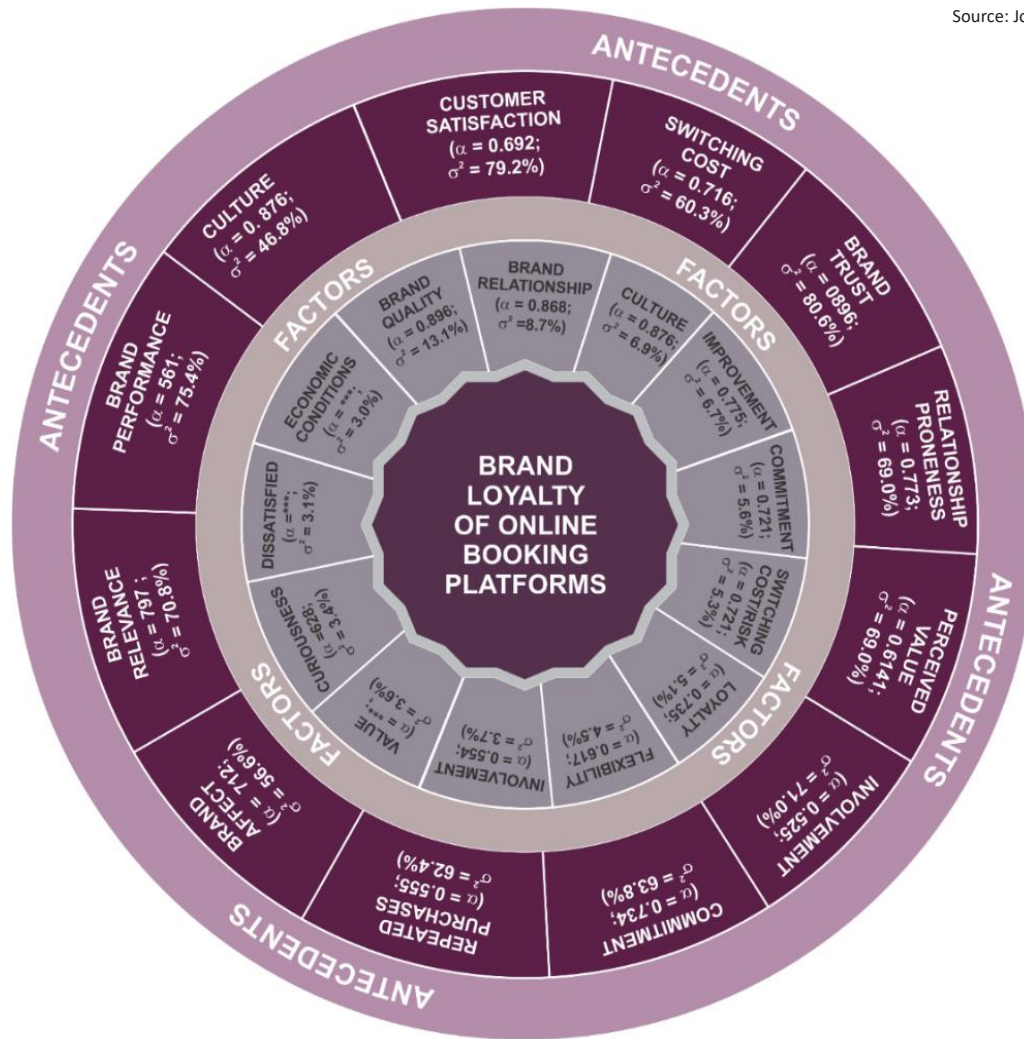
Source: Jo

ANTECEDENTS

CUSTOMER SATISFACTION ($\alpha$ = 0.692; $\sigma^2$ = 79.2%)

SWITCHING COST ($\alpha$ = 0.716; $\sigma^2$ = 60.3%)

BRAND TRUST ($\alpha$ = 0896; $\sigma^2$ = 80.6%)

RELATIONSHIP PRONENESS ($\alpha$ = 0.773; $\sigma^2$ = 69.0%)

PERCEIVED VALUE ($\alpha$ = 0.6141; $\sigma^2$ = 69.0%)

INVOLVEMENT ($\alpha$ = 0.525; $\sigma^2$ = 71.0%)

COMMITMENT ($\alpha$ = 0.734; $\sigma^2$ = 63.8%)

REPEATED PURCHASES ($\alpha$ = 0.555; $\sigma^2$ = 62.4%)

BRAND AFFECT ($\alpha$ = 712; $\sigma^2$ = 56.6%)

BRAND RELEVANCE ($\alpha$ = 797 ; $\sigma^2$ = 70.8%)

BRAND PERFORMANCE ($\alpha$ = 561; $\sigma^2$ = 75.4%)

CULTURE ($\alpha$ = 0. 876; $\sigma^2$ = 46.8%)

ANTECEDENTS

ANTECEDENTS

ANTECEDENTS

FACTORS

BRAND QUALITY ($\alpha$ = 0.896; $\sigma^2$ = 13.1%)

BRAND RELATIONSHIP ($\alpha$ = 0.868; $\sigma^2$ =8.7%)

CULTURE ($\alpha$ = 0.876; $\sigma^2$ = 6.9%)

FACTORS

IMPROVEMENT ($\alpha$ = 0.775; $\sigma^2$ = 6.7%)

COMMITMENT ($\alpha$ = 0.721; $\sigma^2$ = 5.6%)

SWITCHING COST/RISK ($\alpha$ = 0.721; $\sigma^2$ = 5.3%)

LOYALTY ($\alpha$ = 0.735; $\sigma^2$ = 5.1%)

FACTORS

FLEXIBILITY ($\alpha$ = 0.617; $\sigma^2$ = 4.5%)

INVOLVEMENT ($\alpha$ = 0.554; $\sigma^2$ = 3.7%)

VALUE ($\alpha$ = ***; $\sigma^2$ = 3.6%)

FACTORS

CURIOUSNESS ($\alpha$ =628; $\sigma^2$ = 3.4%)

DISSATISFIED ($\alpha$ =***; $\sigma^2$ = 3.1%)

ECONOMIC CONDITIONS ($\alpha$ = ***; $\sigma^2$ = 3.0%)

BRAND LOYALTY OF ONLINE BOOKING PLATFORMS